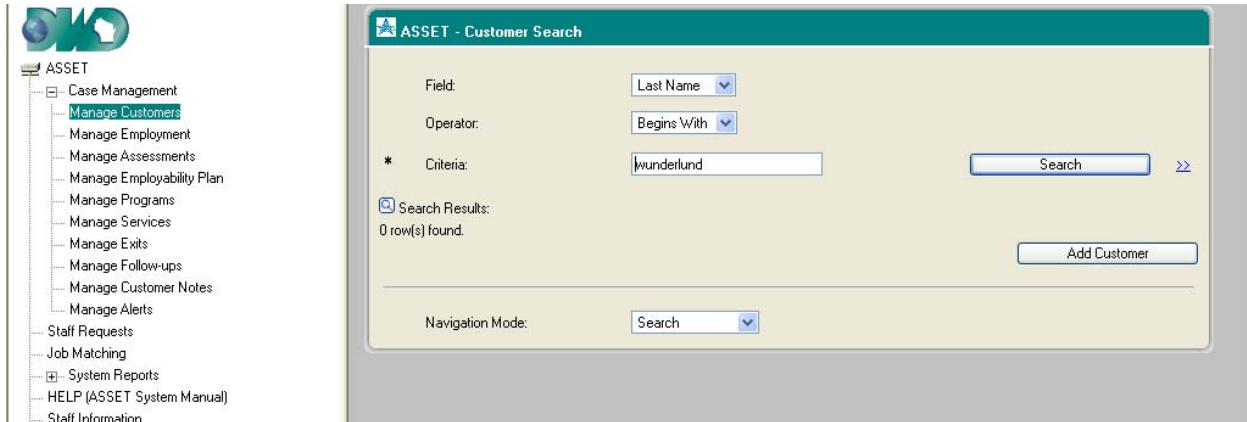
ASSET
Case Management
Manage Customers
Manage Employment
Manage Assessments
Manage Employability Plan
Manage Programs
Manage Services
Manage Exits
Manage Follow-ups
Manage Customer Notes
Manage Alerts
Staff Requests
Job Matching
System Reports
HELP (ASSET System Manual)
Staff Information

ASSET - Customer Search

Field: Last Name
Operator: Begins With
* Criteria: wunderlund
Search
>>

Search Results:
0 row(s) found.

Add Customer

Navigation Mode: Search